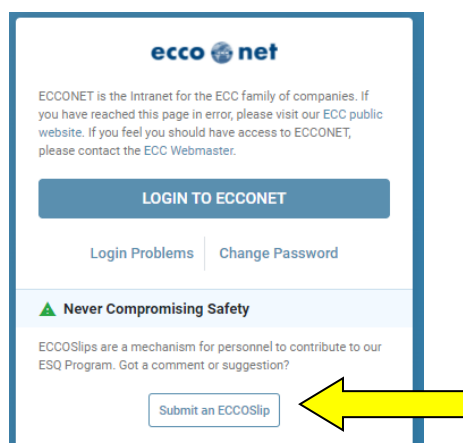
ecco net

ECCONET is the Intranet for the ECC family of companies. If you have reached this page in error, please visit our ECC public website. If you feel you should have access to ECCONET, please contact the ECC Webmaster.

LOGIN TO ECCONET

Login Problems | Change Password

Never Compromising Safety

ECCOSlips are a mechanism for personnel to contribute to our ESQ Program. Got a comment or suggestion?

Submit an ECCOSlip